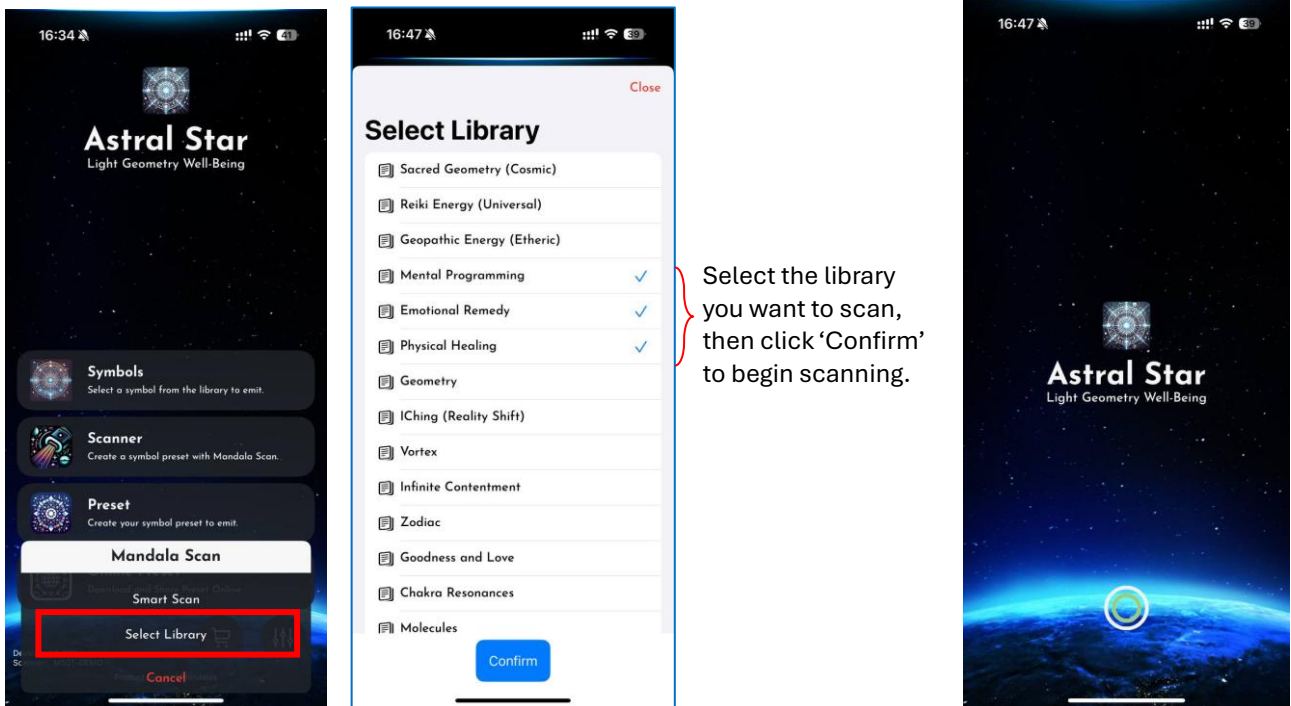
16:34 41

Astral Star
Light Geometry Well-Being

Symbols
Select a symbol from the library to emit.

Scanner
Create a symbol preset with Mandala Scan.

Preset
Create your symbol preset to emit.

Mandala Scan

Smart Scan

Select Library

Cancel

16:47 39

Close

Select Library

Sacred Geometry (Cosmic)
Reiki Energy (Universal)
Geopathic Energy (Etheric)
Mental Programming ✓
Emotional Remedy ✓
Physical Healing ✓
Geometry
IChing (Reality Shift)
Vortex
Infinite Contentment
Zodiac
Goodness and Love
Chakra Resonances
Molecules

Confirm

Select the library you want to scan, then click 'Confirm' to begin scanning.

16:47 39

Astral Star
Light Geometry Well-Being